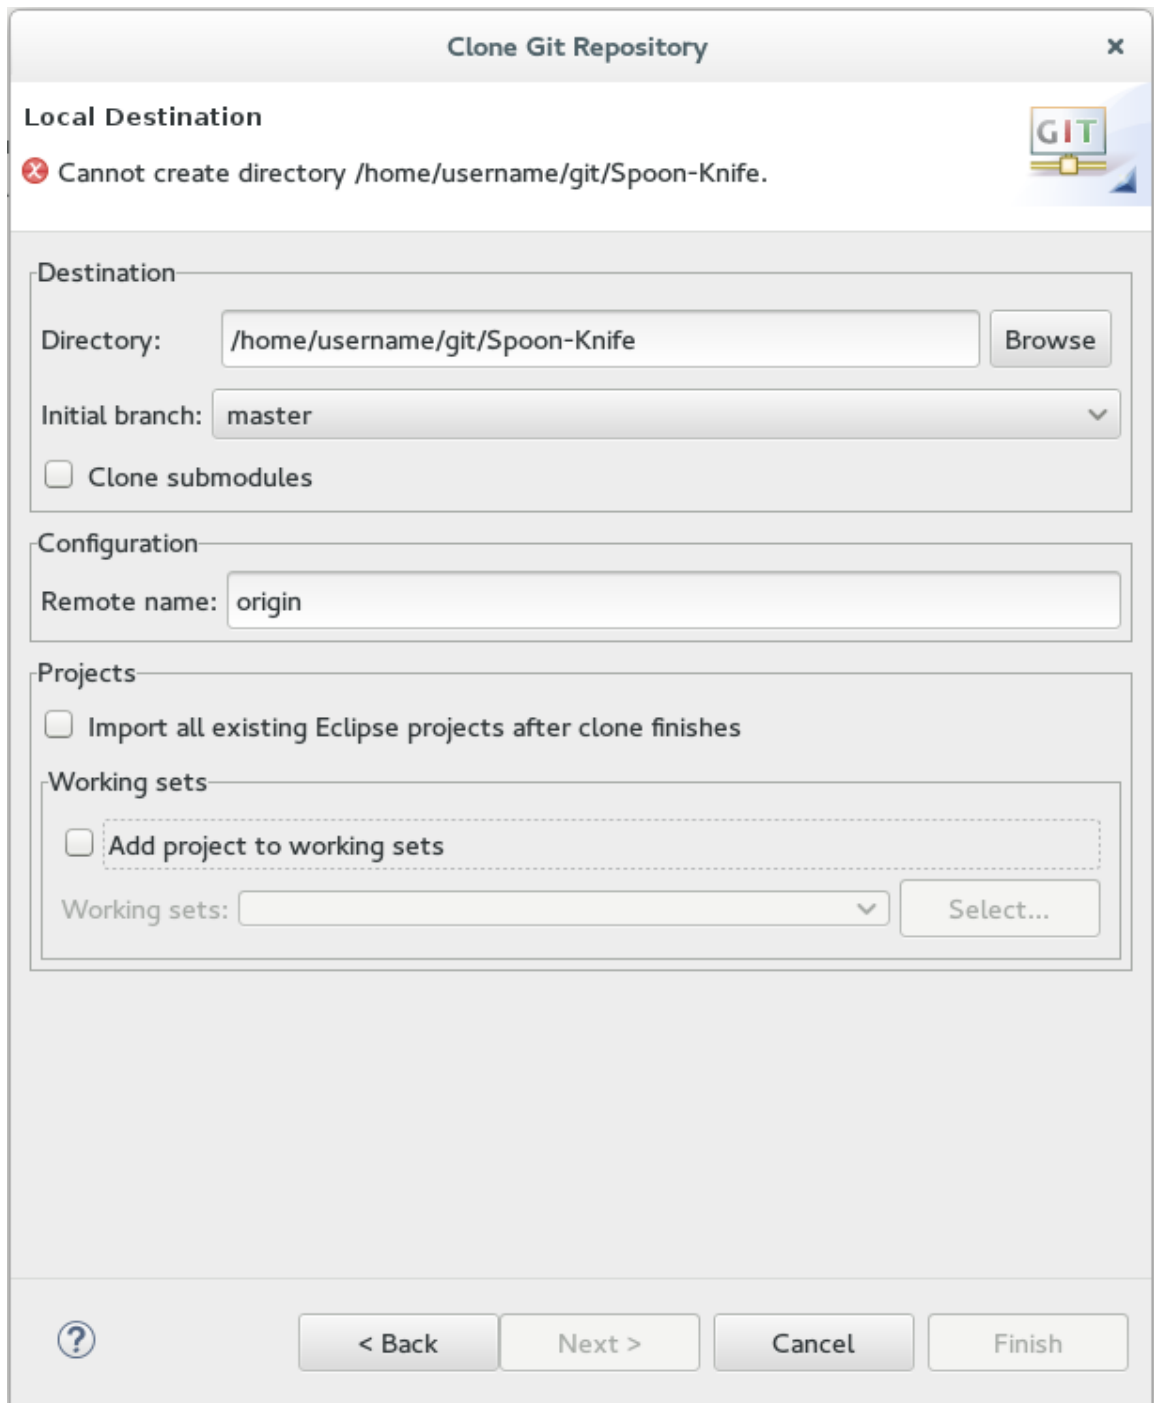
Clone Git Repository ×

Local Destination

Cannot create directory /home/username/git/Spoon-Knife.

GIT

Destination

Directory: /home/username/git/Spoon-Knife Browse

Initial branch: master

Clone submodules

Configuration

Remote name: origin

Projects

Import all existing Eclipse projects after clone finishes

Working sets

Add project to working sets

Working sets: Select...

?

< Back Next > Cancel Finish